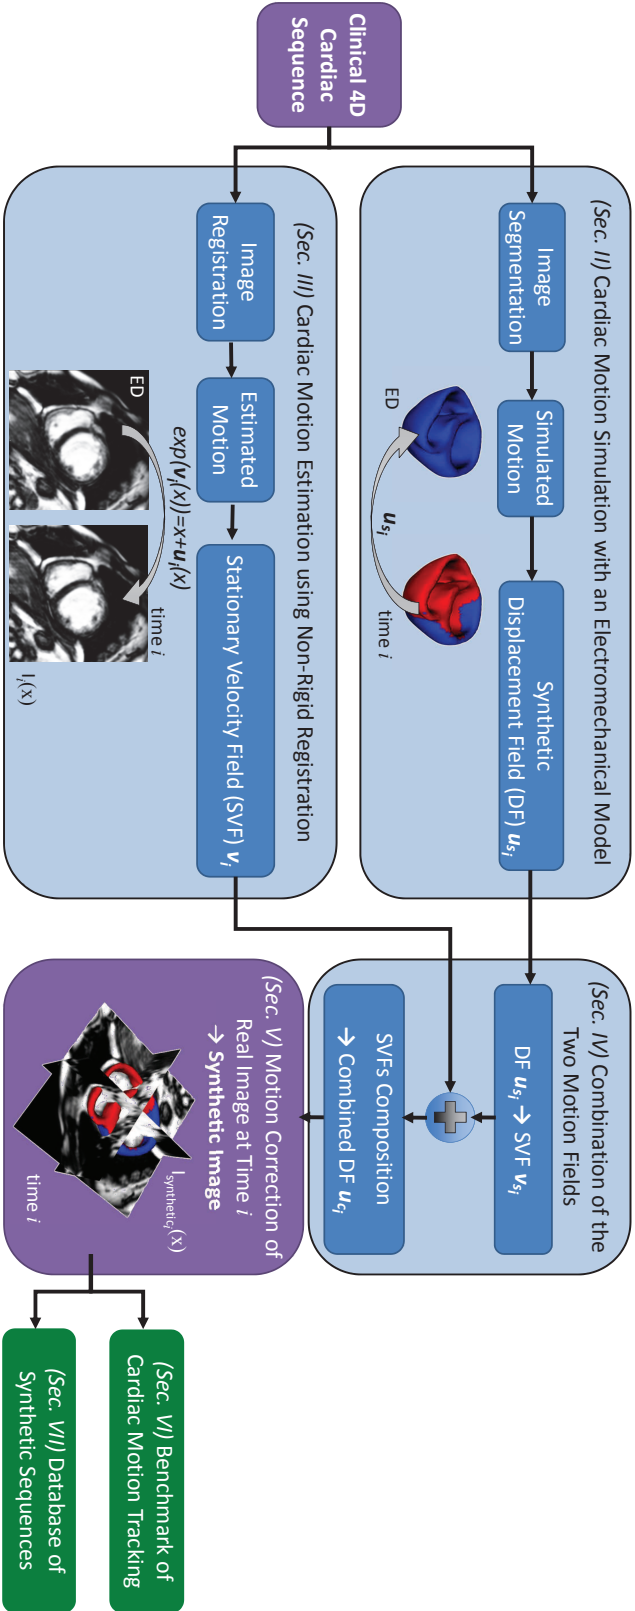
Clinical 4D Cardiac Sequence

(Sec. II) Cardiac Motion Simulation with an Electromechanical Model

Image Segmentation

Simulated Motion

Synthetic Displacement Field (DF) $\mathbf{u}_{s_i}$

ED

$\mathbf{u}_{s_i}$

time $i$

(Sec. III) Cardiac Motion Estimation using Non-Rigid Registration

Image Registration

Estimated Motion

Stationary Velocity Field (SVF) $\mathbf{v}_i$

ED

$exp(\mathbf{v}_i(x))=x+\mathbf{u}_i(x)$

time $i$

$I_i(x)$

(Sec. IV) Combination of the Two Motion Fields

DF $\mathbf{u}_{s_i}$ → SVF $\mathbf{v}_{s_i}$

SVFs Composition → Combined DF $\mathbf{u}_{c_i}$

(Sec. V) Motion Correction of Real Image at Time $i$ → Synthetic Image

$I_{synthetic_i}(x)$

time $i$

(Sec. VI) Benchmark of Cardiac Motion Tracking

(Sec. VII) Database of Synthetic Sequences